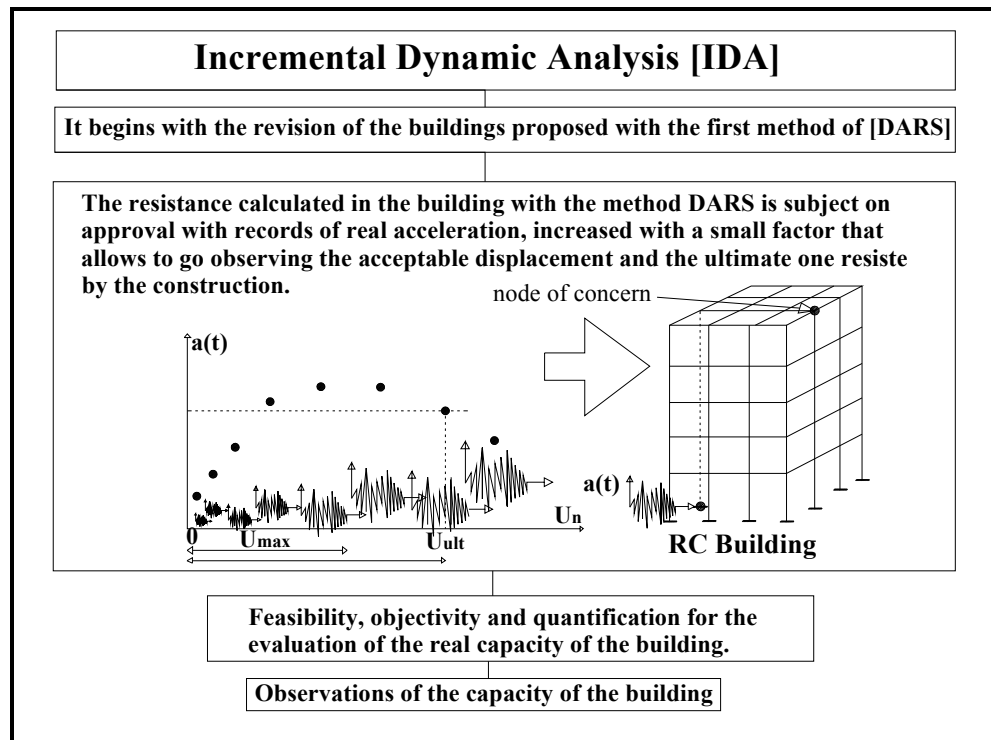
Incremental Dynamic Analysis [IDA]

It begins with the revision of the buildings proposed with the first method of [DARS]

The resistance calculated in the building with the method DARS is subject on approval with records of real acceleration, increased with a small factor that allows to go observing the acceptable displacement and the ultimate one resiste by the construction.

node of concern

a(t)

Un

0

Umax

Uult

a(t)

RC Building

Feasibility, objectivity and quantification for the evaluation of the real capacity of the building.

Observations of the capacity of the building